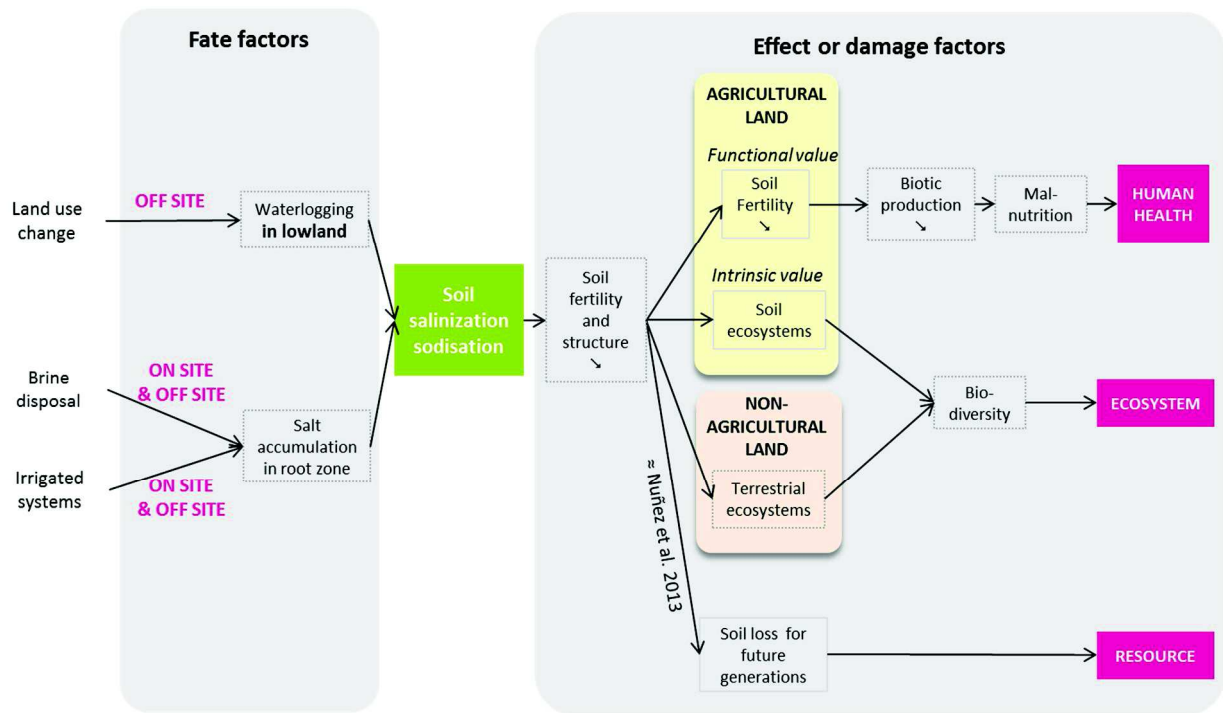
Fate factors

Effect or damage factors

Land use change

OFF SITE

Waterlogging in lowland

Brine disposal

ON SITE & OFF SITE

Salt accumulation in root zone

Irrigated systems

ON SITE & OFF SITE

Soil salinization sodisation

Soil fertility and structure ↘

AGRICULTURAL LAND

Functional value

Soil Fertility ↘

Intrinsic value

Soil ecosystems

Biotic production ↘

Mal-nutrition

HUMAN HEALTH

NON-AGRICULTURAL LAND

Terrestrial ecosystems

Bio-diversity

ECOSYSTEM

≈ Nuñez et al. 2013

Soil loss for future generations

RESOURCE